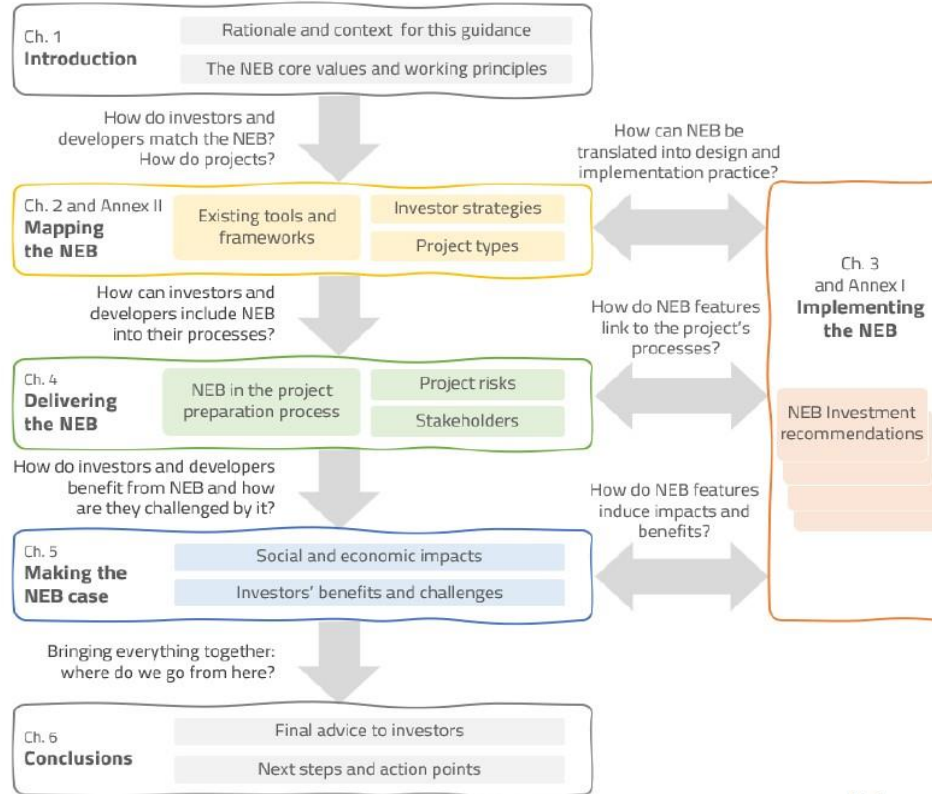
Ch. 1
**Introduction**

Rationale and context for this guidance

The NEB core values and working principles

How do investors and developers match the NEB? How do projects?

How can NEB be translated into design and implementation practice?

Ch. 2 and Annex II
**Mapping the NEB**

Existing tools and frameworks

Investor strategies

Project types

Ch. 3 and Annex I
**Implementing the NEB**

NEB Investment recommendations

How can investors and developers include NEB into their processes?

How do NEB features link to the project's processes?

Ch. 4
**Delivering the NEB**

NEB in the project preparation process

Project risks

Stakeholders

How do investors and developers benefit from NEB and how are they challenged by it?

How do NEB features induce impacts and benefits?

Ch. 5
**Making the NEB case**

Social and economic impacts

Investors' benefits and challenges

Bringing everything together: where do we go from here?

Ch. 6
**Conclusions**

Final advice to investors

Next steps and action points